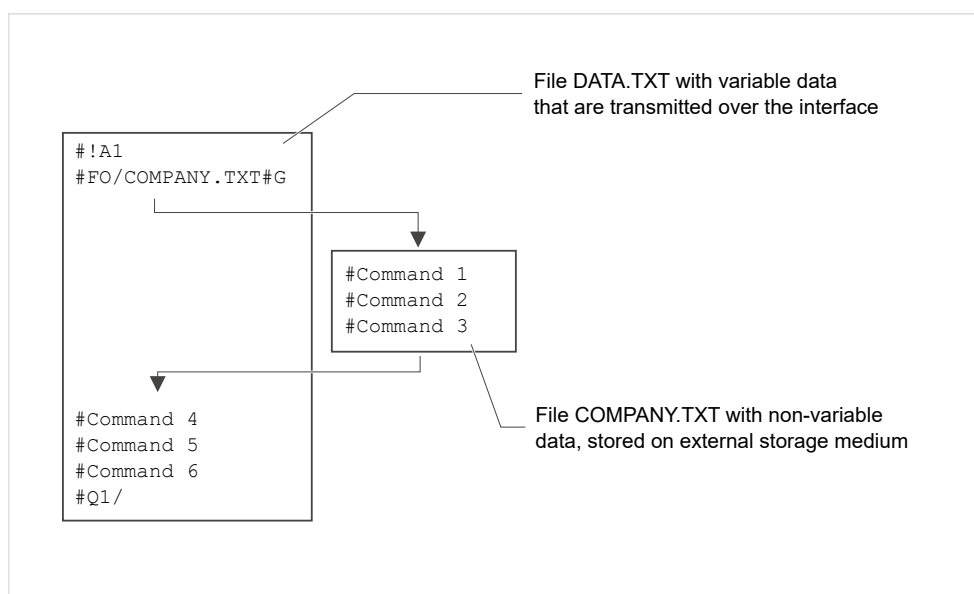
File DATA.TXT with variable data that are transmitted over the interface

#!A1
#FO/COMPANY.TXT#G

#Command 1
#Command 2
#Command 3

File COMPANY.TXT with non-variable data, stored on external storage medium

#Command 4
#Command 5
#Command 6
#Q1/